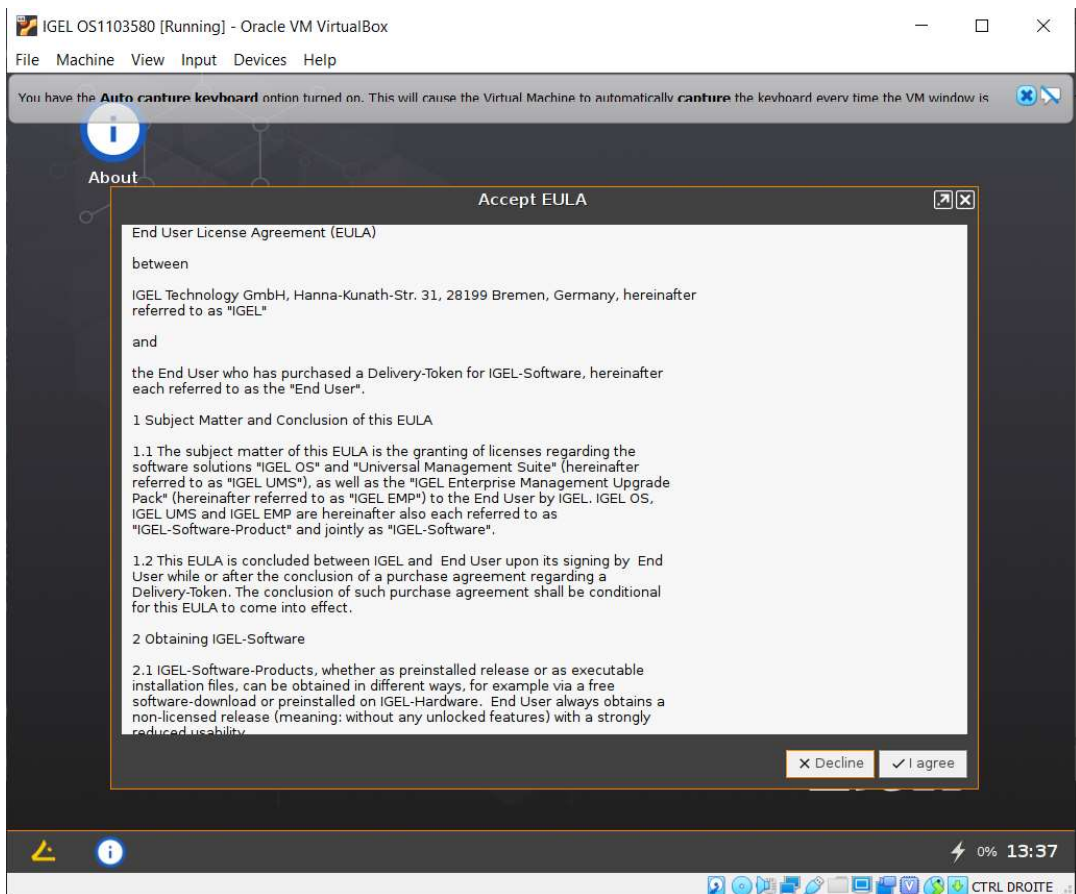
IGEL OS1103580 [Running] - Oracle VM VirtualBox

File Machine View Input Devices Help

You have the **Auto capture keyboard** option turned on. This will cause the Virtual Machine to automatically **capture** the keyboard every time the VM window is

About

Accept EULA

End User License Agreement (EULA)

between

IGEL Technology GmbH, Hanna-Kunath-Str. 31, 28199 Bremen, Germany, hereinafter referred to as "IGEL"

and

the End User who has purchased a Delivery-Token for IGEL-Software, hereinafter each referred to as the "End User".

1 Subject Matter and Conclusion of this EULA

1.1 The subject matter of this EULA is the granting of licenses regarding the software solutions "IGEL OS" and "Universal Management Suite" (hereinafter referred to as "IGEL UMS"), as well as the "IGEL Enterprise Management Upgrade Pack" (hereinafter referred to as "IGEL EMP") to the End User by IGEL. IGEL OS, IGEL UMS and IGEL EMP are hereinafter also each referred to as "IGEL-Software-Product" and jointly as "IGEL-Software".

1.2 This EULA is concluded between IGEL and End User upon its signing by End User while or after the conclusion of a purchase agreement regarding a Delivery-Token. The conclusion of such purchase agreement shall be conditional for this EULA to come into effect.

2 Obtaining IGEL-Software

2.1 IGEL-Software-Products, whether as preinstalled release or as executable installation files, can be obtained in different ways, for example via a free software-download or preinstalled on IGEL-Hardware. End User always obtains a non-licensed release (meaning: without any unlocked features) with a strongly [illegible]

✕ Decline ✓ I agree

0% 13:37

CTRL DROITE